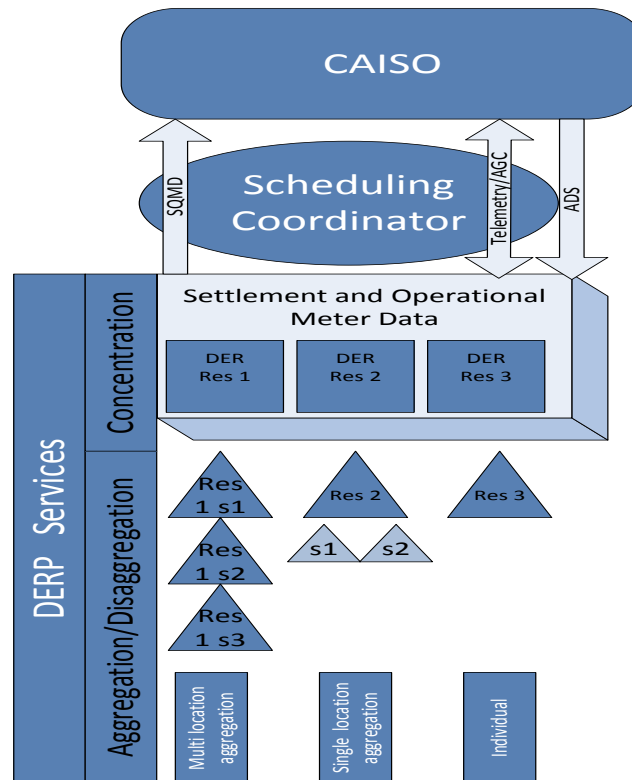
CAISO

SQMD

Scheduling Coordinator

Telemetry/AGC

ADS

DERP Services

Concentration

Settlement and Operational Meter Data

DER Res 1

DER Res 2

DER Res 3

Aggregation/Disaggregation

Res 1 s1

Res 1 s2

Res 1 s3

Res 2

s1

s2

Res 3

Multi location aggregation

Single location aggregation

Individual